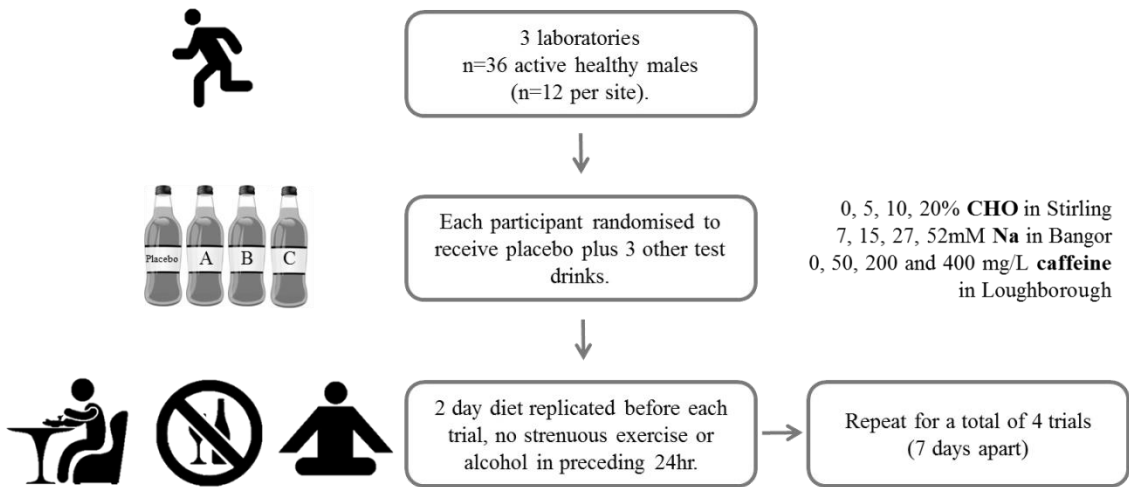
3 laboratories
n=36 active healthy males
(n=12 per site).

Placebo A B C

Each participant randomised to receive placebo plus 3 other test drinks.

0, 5, 10, 20% **CHO** in Stirling
7, 15, 27, 52mM **Na** in Bangor
0, 50, 200 and 400 mg/L **caffeine** in Loughborough

2 day diet replicated before each trial, no strenuous exercise or alcohol in preceding 24hr.

Repeat for a total of 4 trials
(7 days apart)